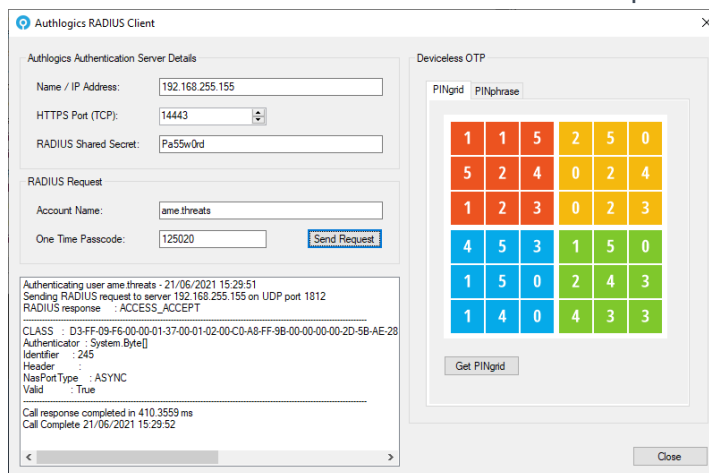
Authlogics RADIUS Client

Authlogics Authentication Server Details

Name / IP Address: 192.168.255.155

HTTPS Port (TCP): 14443

RADIUS Shared Secret: Pa55w0rd

RADIUS Request

Account Name: ame.threats

One Time Passcode: 125020

Send Request

Authenticating user ame.threats - 21/06/2021 15:29:51
Sending RADIUS request to server 192.168.255.155 on UDP port 1812
RADIUS response : ACCESS_ACCEPT

CLASS : D3-FF-09-F6-00-00-01-37-00-01-02-00-C0-A8-FF-9B-00-00-00-00-2D-5B-AE-28
Authenticator : System.Byte[]
Identifier : 245
Header :
NasPortType : ASYNC
Valid : True

Call response completed in 410.3559 ms
Call Complete 21/06/2021 15:29:52

Deviceless OTP

PINgrid PINphrase

| 1 | 1 | 5 | 2 | 5 | 0 |
|---|---|---|---|---|---|
| 5 | 2 | 4 | 0 | 2 | 4 |
| 1 | 2 | 3 | 0 | 2 | 3 |
| 4 | 5 | 3 | 1 | 5 | 0 |
| 1 | 5 | 0 | 2 | 4 | 3 |
| 1 | 4 | 0 | 4 | 3 | 3 |

Get PINgrid

Close